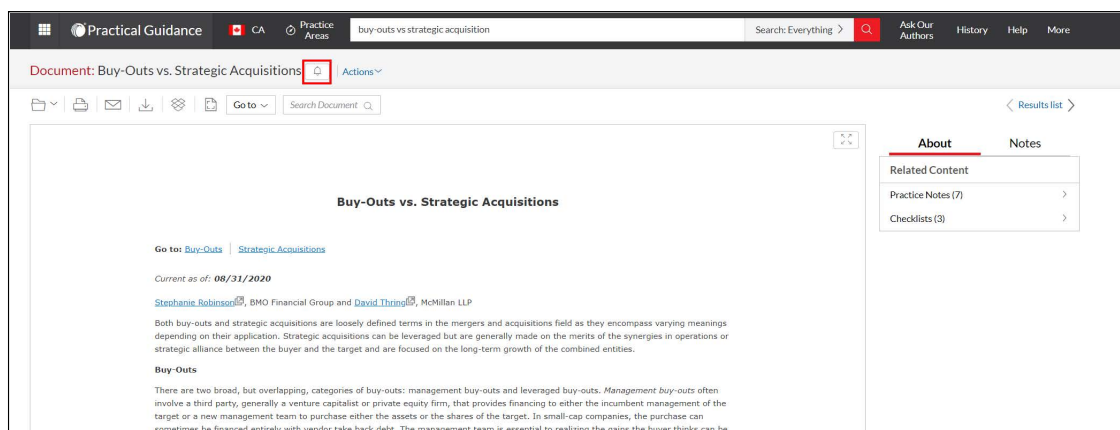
Practical Guidance CA Practice Areas buy-outs vs strategic acquisition Search: Everything > Ask Our Authors History Help More

Document: Buy-Outs vs. Strategic Acquisitions Actions

Go to Search Document Results list

About Notes

Related Content

Practice Notes (7)

Checklists (3)

Buy-Outs vs. Strategic Acquisitions

Go to: Buy-Outs | Strategic Acquisitions

Current as of: 08/31/2020

Stephanie Robinson, BMO Financial Group and David Thring, McMillan LLP

Both buy-outs and strategic acquisitions are loosely defined terms in the mergers and acquisitions field as they encompass varying meanings depending on their application. Strategic acquisitions can be leveraged but are generally made on the merits of the synergies in operations or strategic alliance between the buyer and the target and are focused on the long-term growth of the combined entities.

Buy-Outs

There are two broad, but overlapping, categories of buy-outs: management buy-outs and leveraged buy-outs. Management buy-outs often involve a third party, generally a venture capitalist or private equity firm, that provides financing to either the incumbent management of the target or a new management team to purchase either the assets or the shares of the target. In small-cap companies, the purchase can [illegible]